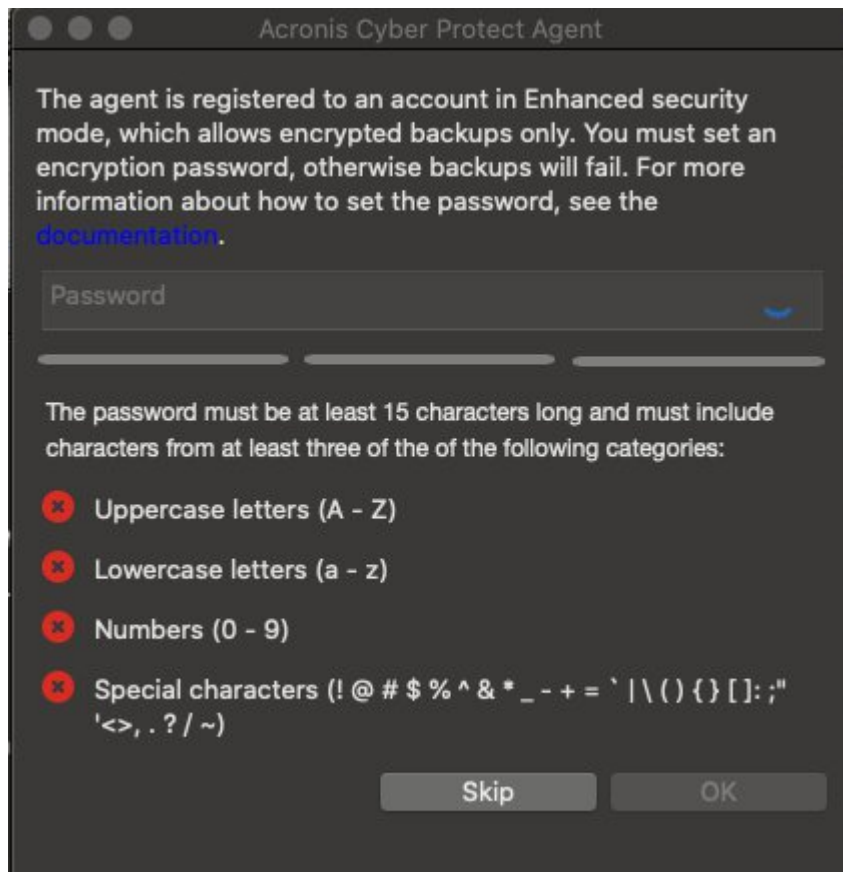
Acronis Cyber Protect Agent

The agent is registered to an account in Enhanced security mode, which allows encrypted backups only. You must set an encryption password, otherwise backups will fail. For more information about how to set the password, see the documentation.

Password

The password must be at least 15 characters long and must include characters from at least three of the of the following categories:

Uppercase letters (A - Z)

Lowercase letters (a - z)

Numbers (0 - 9)

Special characters (! @ # $ % ^ & * _ - + = ` | \ ( ) { } [ ]: ;" '<>, . ? / ~)

Skip

OK